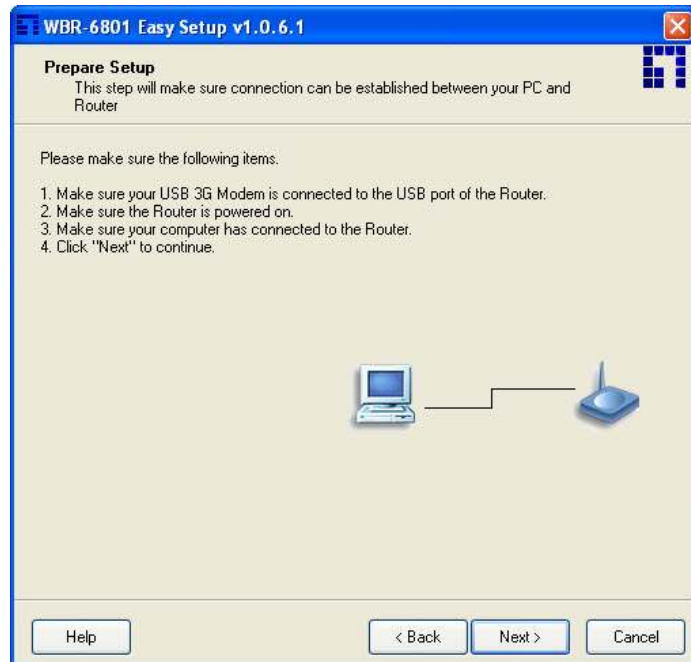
WBR-6801 Easy Setup v1.0.6.1

Prepare Setup
This step will make sure connection can be established between your PC and Router

Please make sure the following items.

1. Make sure your USB 3G Modem is connected to the USB port of the Router.
2. Make sure the Router is powered on.
3. Make sure your computer has connected to the Router.
4. Click "Next" to continue.

Help

< Back

Next >

Cancel